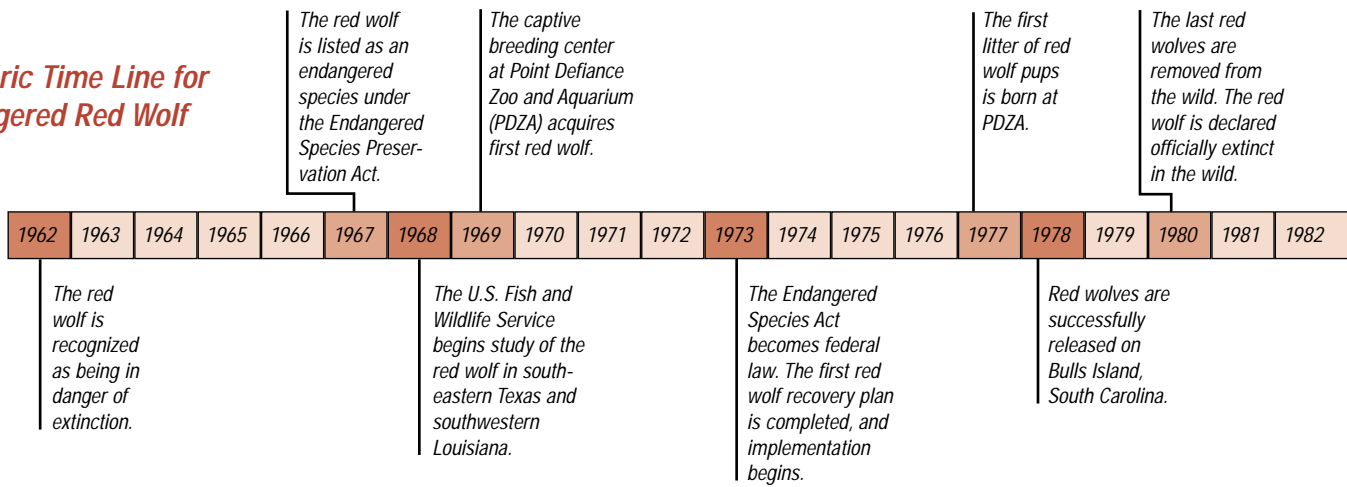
ric Time Line for
gered Red Wolf

The red wolf is listed as an endangered species under the Endangered Species Preservation Act.

The captive breeding center at Point Defiance Zoo and Aquarium (PDZA) acquires first red wolf.

The first litter of red wolf pups is born at PDZA.

The last red wolves are removed from the wild. The red wolf is declared officially extinct in the wild.

| 1962 | 1963 | 1964 | 1965 | 1966 | 1967 | 1968 | 1969 | 1970 | 1971 | 1972 | 1973 | 1974 | 1975 | 1976 | 1977 | 1978 | 1979 | 1980 | 1981 | 1982 |
|---|---|---|---|---|---|---|---|---|---|---|---|---|---|---|---|---|---|---|---|---|

The red wolf is recognized as being in danger of extinction.

The U.S. Fish and Wildlife Service begins study of the red wolf in southeastern Texas and southwestern Louisiana.

The Endangered Species Act becomes federal law. The first red wolf recovery plan is completed, and implementation begins.

Red wolves are successfully released on Bulls Island, South Carolina.